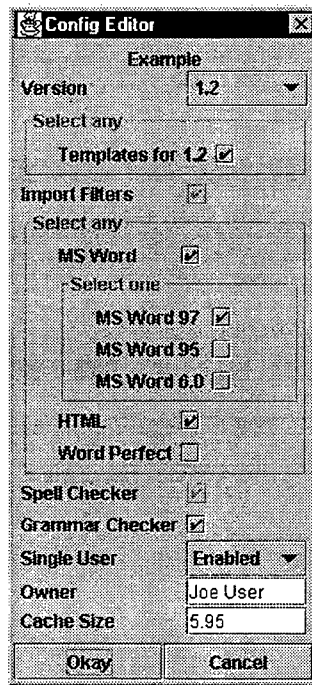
Config Editor

Example

Version 1.2

Select any

Templates for 1.2

Import Filters

Select any

MS Word

Select one

MS Word 97

MS Word 95

MS Word 6.0

HTML

Word Perfect

Spell Checker

Grammar Checker

Single User Enabled

Owner Joe User

Cache Size 5.95

Okay Cancel